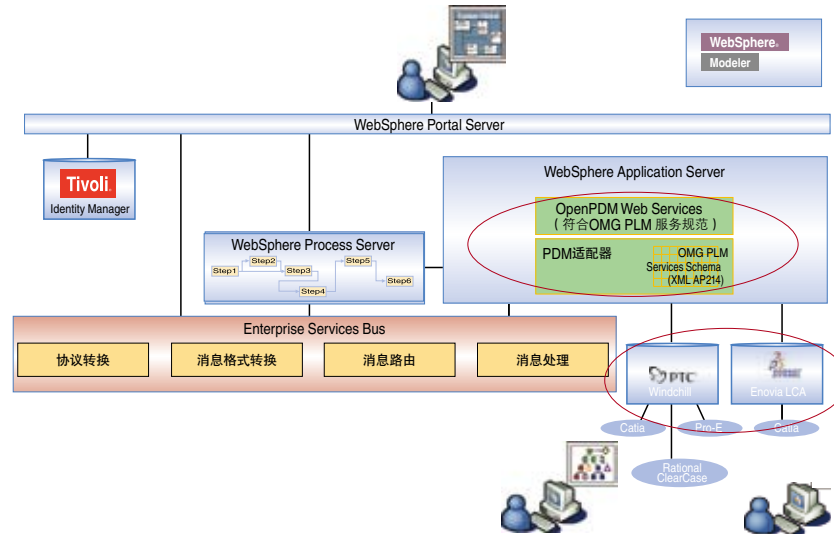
WebSphere.
Modeler

WebSphere Portal Server

Tivoli.
Identity Manager

WebSphere Application Server

OpenPDM Web Services
（符合OMG PLM 服务规范）

PDM适配器
OMG PLM
Services Schema
(XML AP214)

WebSphere Process Server
Step1
Step2
Step3
Step4
Step5
Step6

Enterprise Services Bus
协议转换
消息格式转换
消息路由
消息处理

PTC
Windchill

Enovia LCA

Catia
Pro-E
Catia

Rational
ClearCase